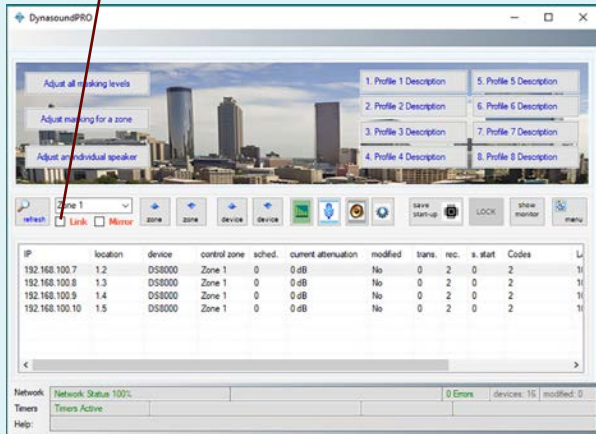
DynasoundPRO

Adjust all masking levels
Adjust masking for a zone
Adjust an individual speaker

1. Profile 1 Description
2. Profile 2 Description
3. Profile 3 Description
4. Profile 4 Description
5. Profile 5 Description
6. Profile 6 Description
7. Profile 7 Description
8. Profile 8 Description

refresh
Zone 1
Link
Mirror
zone
zone
device
device
save start-up
LOCK
show monitor
menu

| IP | location | device | control zone | sched. | current attenuation | modified | trans. | rec. | s. start | Codes | L |
|---|---|---|---|---|---|---|---|---|---|---|---|
| 192.168.100.7 | 1.2 | DS8000 | Zone 1 | 0 | 0 dB | No | 0 | 2 | 0 | 2 | 1 |
| 192.168.100.8 | 1.3 | DS8000 | Zone 1 | 0 | 0 dB | No | 0 | 2 | 0 | 2 | 1 |
| 192.168.100.9 | 1.4 | DS8000 | Zone 1 | 0 | 0 dB | No | 0 | 2 | 0 | 2 | 1 |
| 192.168.100.10 | 1.5 | DS8000 | Zone 1 | 0 | 0 dB | No | 0 | 2 | 0 | 2 | 1 |

Network
Network Status 100%
0 Errors
devices: 16
modified: 0
Timers
Timers Active
Help: